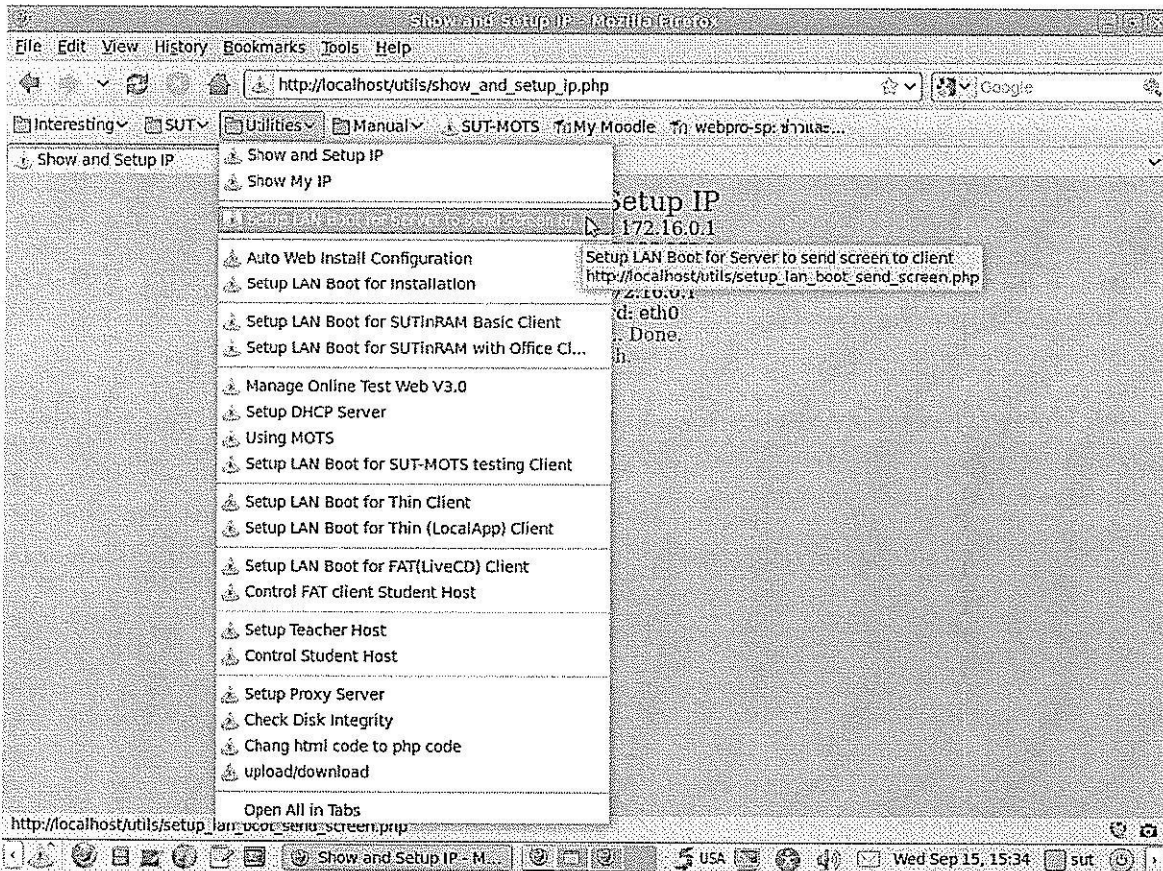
Show and Setup IP - Mozilla Firefox

File Edit View History Bookmarks Tools Help

http://localhost/utils/show_and_setup_ip.php

Google

Interesting SUT Utilities Manual SUT-MOTS My Moodle webpro-sp: ข่าวและ...

Show and Setup IP

Show and Setup IP
Show My IP

Setup LAN Boot for Server to send screen to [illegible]

Auto Web Install Configuration
Setup LAN Boot for Installation

Setup LAN Boot for SUTinRAM Basic Client
Setup LAN Boot for SUTinRAM with Office Cl...

Manage Online Test Web V3.0
Setup DHCP Server
Using MOTS
Setup LAN Boot for SUT-MOTS testing Client

Setup LAN Boot for Thin Client
Setup LAN Boot for Thin (LocalApp) Client

Setup LAN Boot for FAT(LiveCD) Client
Control FAT client Student Host

Setup Teacher Host
Control Student Host

Setup Proxy Server
Check Disk Integrity
Chang html code to php code
upload/download

Open All in Tabs

Setup IP
172.16.0.1

Setup LAN Boot for Server to send screen to client
http://localhost/utils/setup_lan_boot_send_screen.php

172.16.0.1
d: eth0
. Done.
h

http://localhost/utils/setup_lan_boot_send_screen.php

Show and Setup IP - M...

USA

Wed Sep 15, 15:34

sut